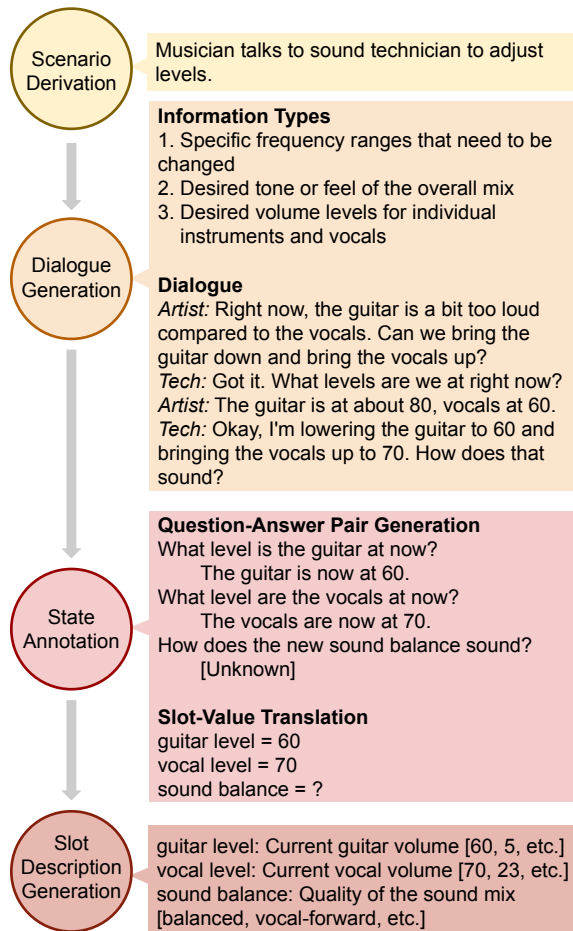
Scenario Derivation

Musician talks to sound technician to adjust levels.

Dialogue Generation

**Information Types**
1. Specific frequency ranges that need to be changed
2. Desired tone or feel of the overall mix
3. Desired volume levels for individual instruments and vocals

**Dialogue**
*Artist:* Right now, the guitar is a bit too loud compared to the vocals. Can we bring the guitar down and bring the vocals up?
*Tech:* Got it. What levels are we at right now?
*Artist:* The guitar is at about 80, vocals at 60.
*Tech:* Okay, I'm lowering the guitar to 60 and bringing the vocals up to 70. How does that sound?

State Annotation

**Question-Answer Pair Generation**
What level is the guitar at now?
The guitar is now at 60.
What level are the vocals at now?
The vocals are now at 70.
How does the new sound balance sound?
[Unknown]

**Slot-Value Translation**
guitar level = 60
vocal level = 70
sound balance = ?

Slot Description Generation

guitar level: Current guitar volume [60, 5, etc.]
vocal level: Current vocal volume [70, 23, etc.]
sound balance: Quality of the sound mix [balanced, vocal-forward, etc.]